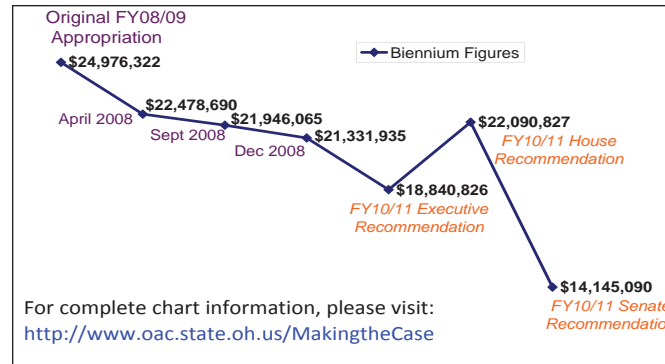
Original FY08/09 Appropriation

Biennium Figures

$24,976,322

April 2008

$22,478,690

Sept 2008

$21,946,065

Dec 2008

$21,331,935

$18,840,826

FY10/11 Executive Recommendation

$22,090,827

FY10/11 House Recommendation

$14,145,090

FY10/11 Senate Recommendation

For complete chart information, please visit: http://www.oac.state.oh.us/MakingtheCase